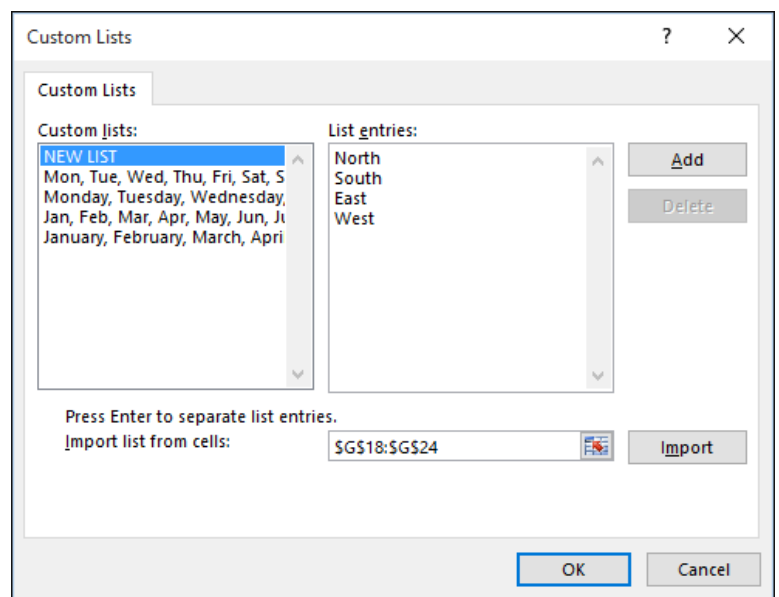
Custom Lists

?

Custom Lists

Custom lists:

NEW LIST
Mon, Tue, Wed, Thu, Fri, Sat, S
Monday, Tuesday, Wednesday,
Jan, Feb, Mar, Apr, May, Jun, Ju
January, February, March, Apri

List entries:

North
South
East
West

Add

Delete

Press Enter to separate list entries.

Import list from cells:

$G$18:$G$24

Import

OK

Cancel